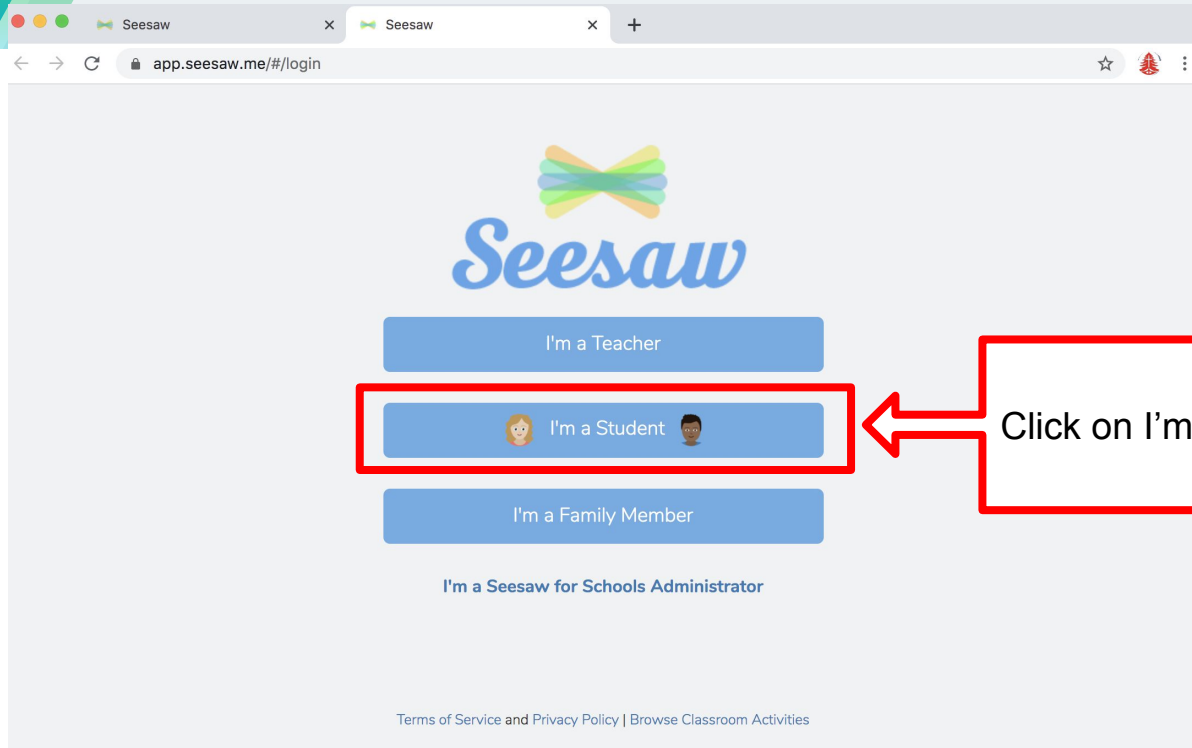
Seesaw
Seesaw
app.seesaw.me/#/login

Seesaw

I'm a Teacher

I'm a Student

I'm a Family Member

I'm a Seesaw for Schools Administrator

Click on I'm

Terms of Service and Privacy Policy | Browse Classroom Activities